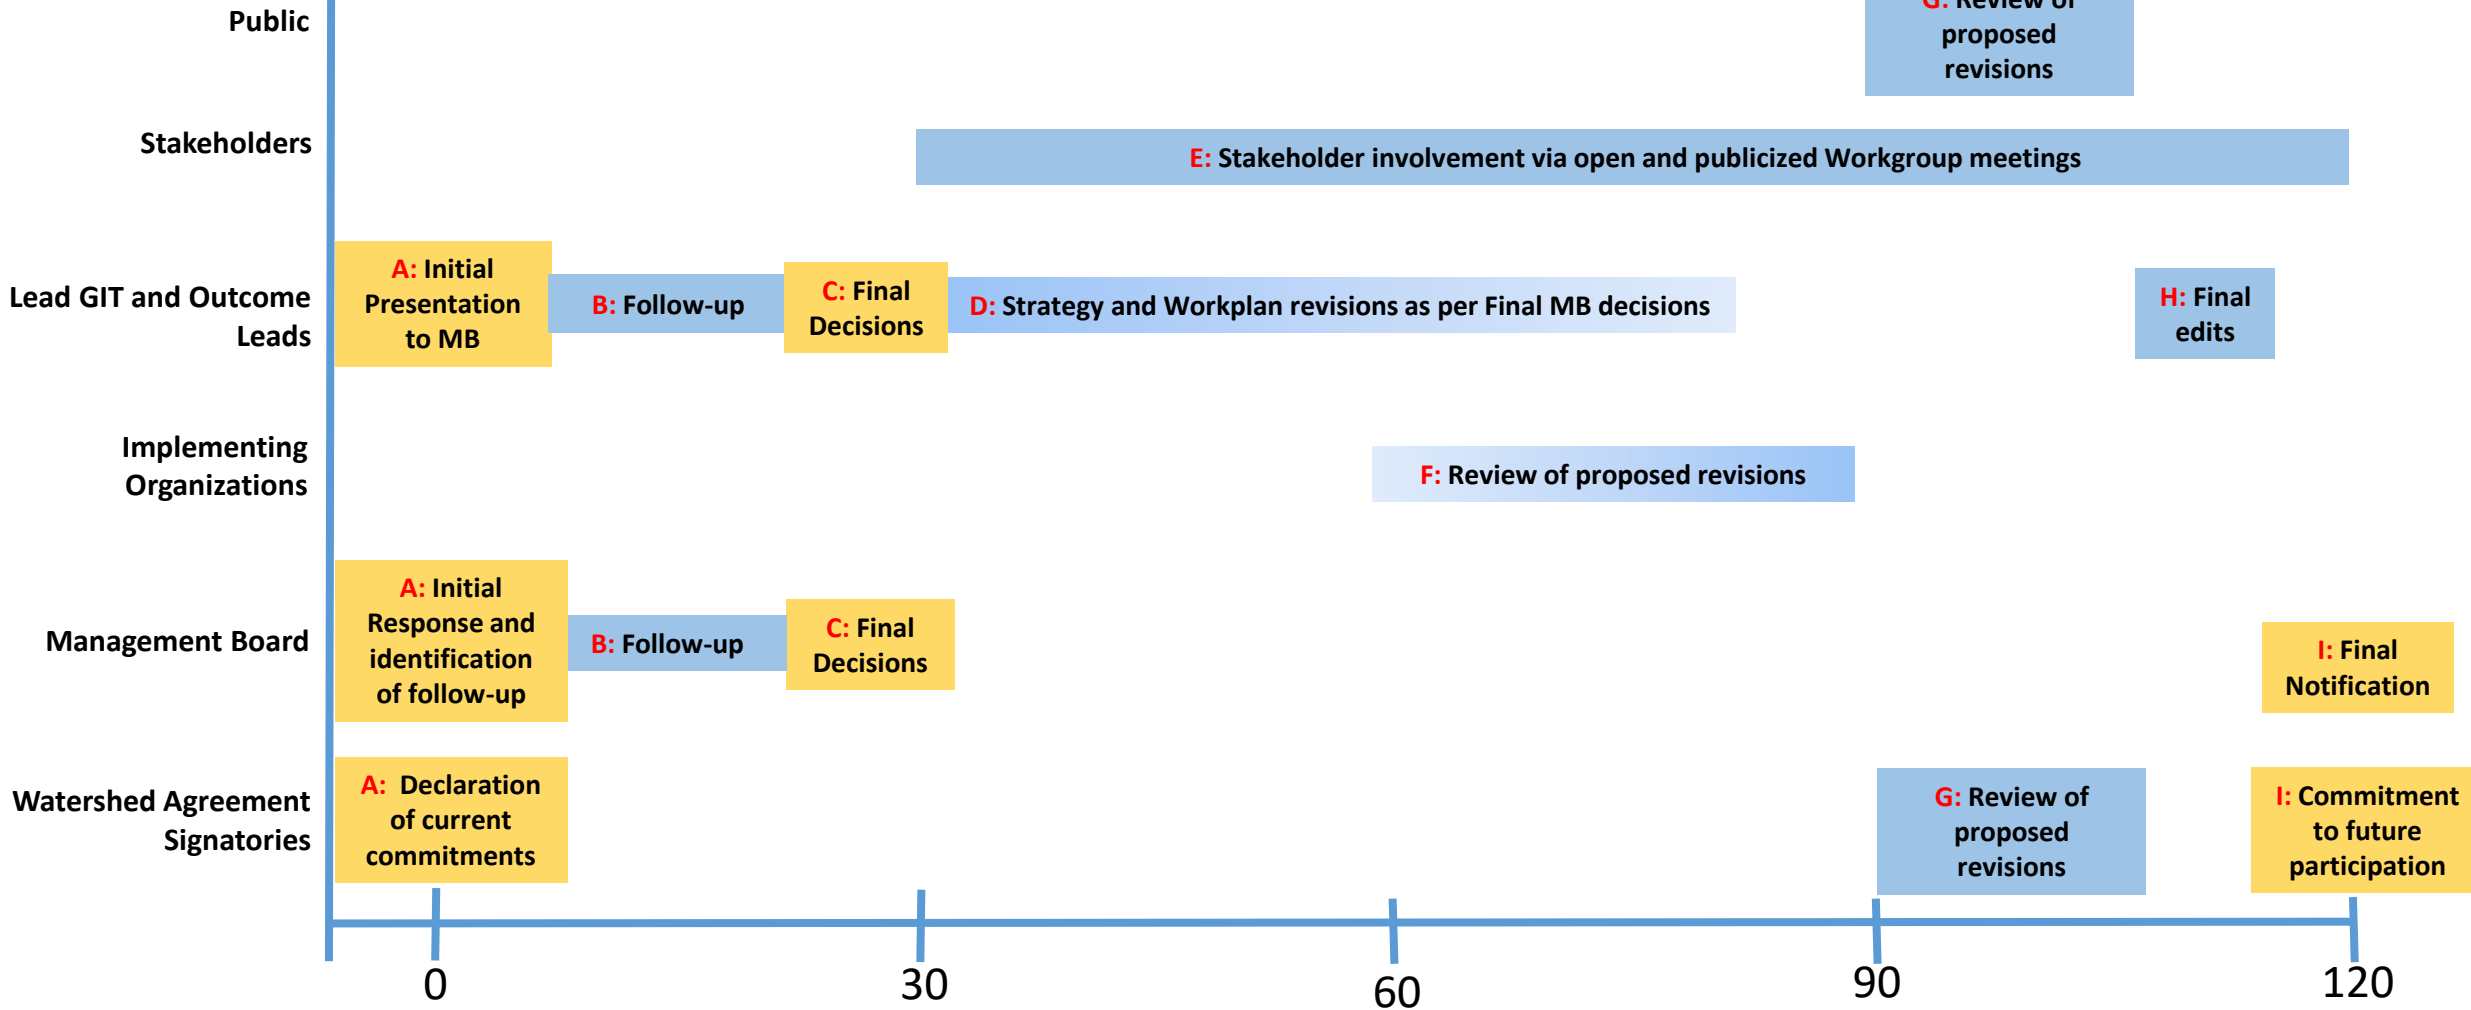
Public

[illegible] Review of proposed revisions

Stakeholders

E: Stakeholder involvement via open and publicized Workgroup meetings

Lead GIT and Outcome Leads

A: Initial Presentation to MB

B: Follow-up

C: Final Decisions

D: Strategy and Workplan revisions as per Final MB decisions

H: Final edits

Implementing Organizations

F: Review of proposed revisions

Management Board

A: Initial Response and identification of follow-up

B: Follow-up

C: Final Decisions

I: Final Notification

Watershed Agreement Signatories

A: Declaration of current commitments

G: Review of proposed revisions

I: Commitment to future participation

0

30

60

90

120